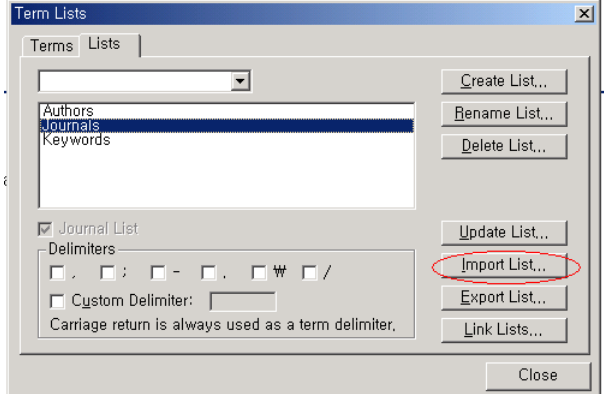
Term Lists

Terms Lists

Authors
Journals
Keywords

Journal List

Delimiters

, ; - . ₩ /

Custom Delimiter:

Carriage return is always used as a term delimiter.

Create List...

Rename List...

Delete List...

Update List...

Import List...

Export List...

Link Lists...

Close